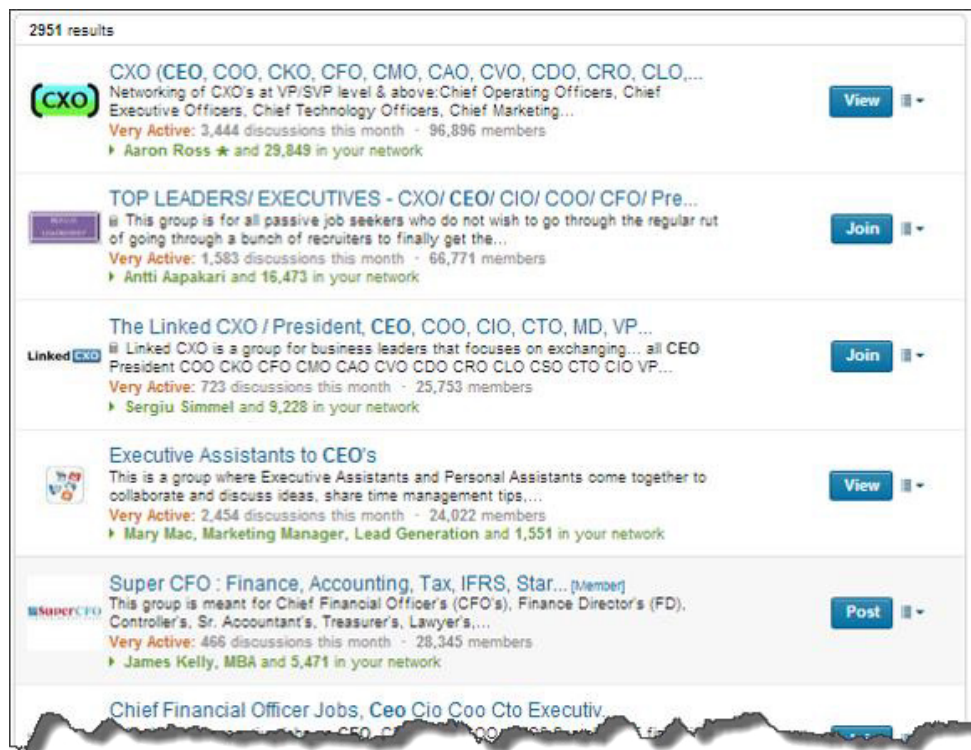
2951 results

CXO

CXO (CEO, COO, CKO, CFO, CMO, CAO, CVO, CDO, CRO, CLO,...
Networking of CXO's at VP/SVP level & above:Chief Operating Officers, Chief Executive Officers, Chief Technology Officers, Chief Marketing...
Very Active: 3,444 discussions this month · 96,896 members
Aaron Ross ★ and 29,849 in your network

View

TOP LEADERS/ EXECUTIVES - CXO/ CEO/ CIO/ COO/ CFO/ Pre...
This group is for all passive job seekers who do not wish to go through the regular rut of going through a bunch of recruiters to finally get the...
Very Active: 1,583 discussions this month · 66,771 members
Antti Aapakari and 16,473 in your network

Join

Linked CXO

The Linked CXO / President, CEO, COO, CIO, CTO, MD, VP...
Linked CXO is a group for business leaders that focuses on exchanging... all CEO President COO CKO CFO CMO CAO CVO CDO CRO CLO CSO CTO CIO VP...
Very Active: 723 discussions this month · 25,753 members
Sergiu Simmel and 9,228 in your network

Join

Executive Assistants to CEO's
This is a group where Executive Assistants and Personal Assistants come together to collaborate and discuss ideas, share time management tips,...
Very Active: 2,454 discussions this month · 24,022 members
Mary Mac, Marketing Manager, Lead Generation and 1,551 in your network

View

SuperCFO

Super CFO : Finance, Accounting, Tax, IFRS, Star... [Member]
This group is meant for Chief Financial Officer's (CFO's), Finance Director's (FD), Controller's, Sr. Accountant's, Treasurer's, Lawyer's,...
Very Active: 466 discussions this month · 28,345 members
James Kelly, MBA and 5,471 in your network

Post

Chief Financial Officer Jobs, Ceo Cio Coo Cto Executiv...
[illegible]